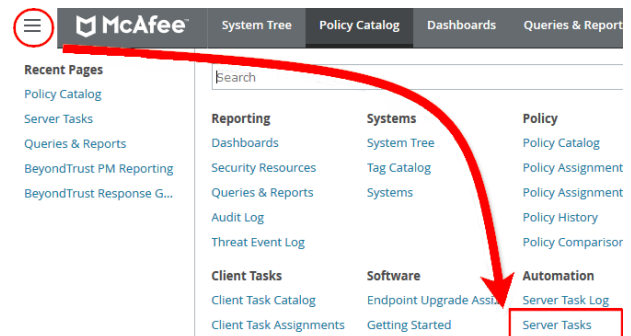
McAfee
System Tree
Policy Catalog
Dashboards
Queries & Report

Recent Pages
Policy Catalog
Server Tasks
Queries & Reports
BeyondTrust PM Reporting
BeyondTrust Response G...

Search

Reporting
Dashboards
Security Resources
Queries & Reports
Audit Log
Threat Event Log

Systems
System Tree
Tag Catalog
Systems

Policy
Policy Catalog
Policy Assignment
Policy Assignment
Policy History
Policy Comparison

Client Tasks
Client Task Catalog
Client Task Assignments

Software
Endpoint Upgrade Assi
Getting Started

Automation
Server Task Log
Server Tasks